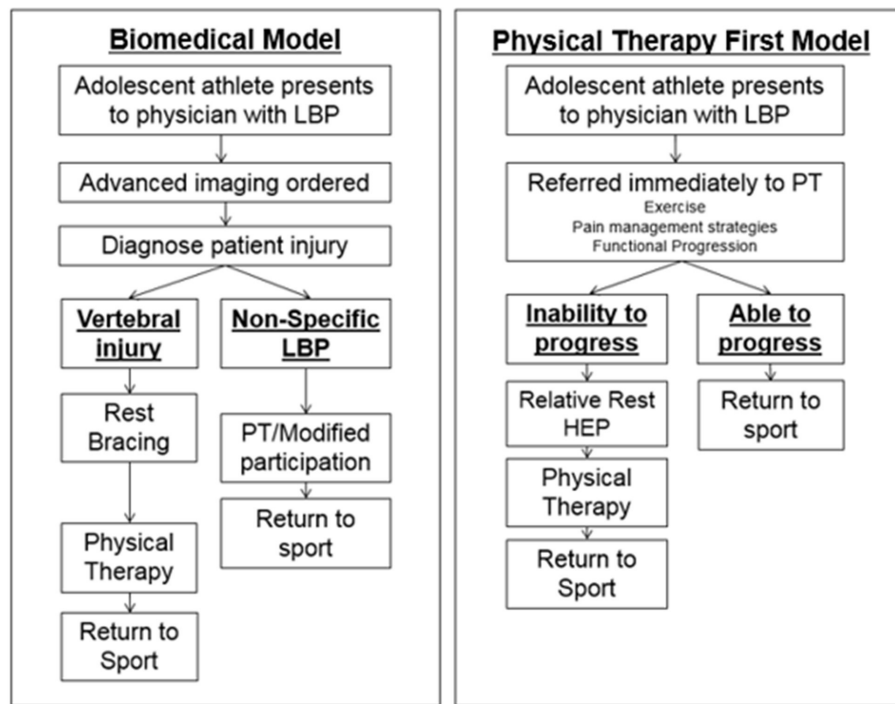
Biomedical Model

Adolescent athlete presents to physician with LBP

Advanced imaging ordered

Diagnose patient injury

Vertebral injury

Rest Bracing

Physical Therapy

Return to Sport

Non-Specific LBP

PT/Modified participation

Return to sport

Physical Therapy First Model

Adolescent athlete presents to physician with LBP

Referred immediately to PT
Exercise
Pain management strategies
Functional Progression

Inability to progress

Relative Rest HEP

Physical Therapy

Return to Sport

Able to progress

Return to sport